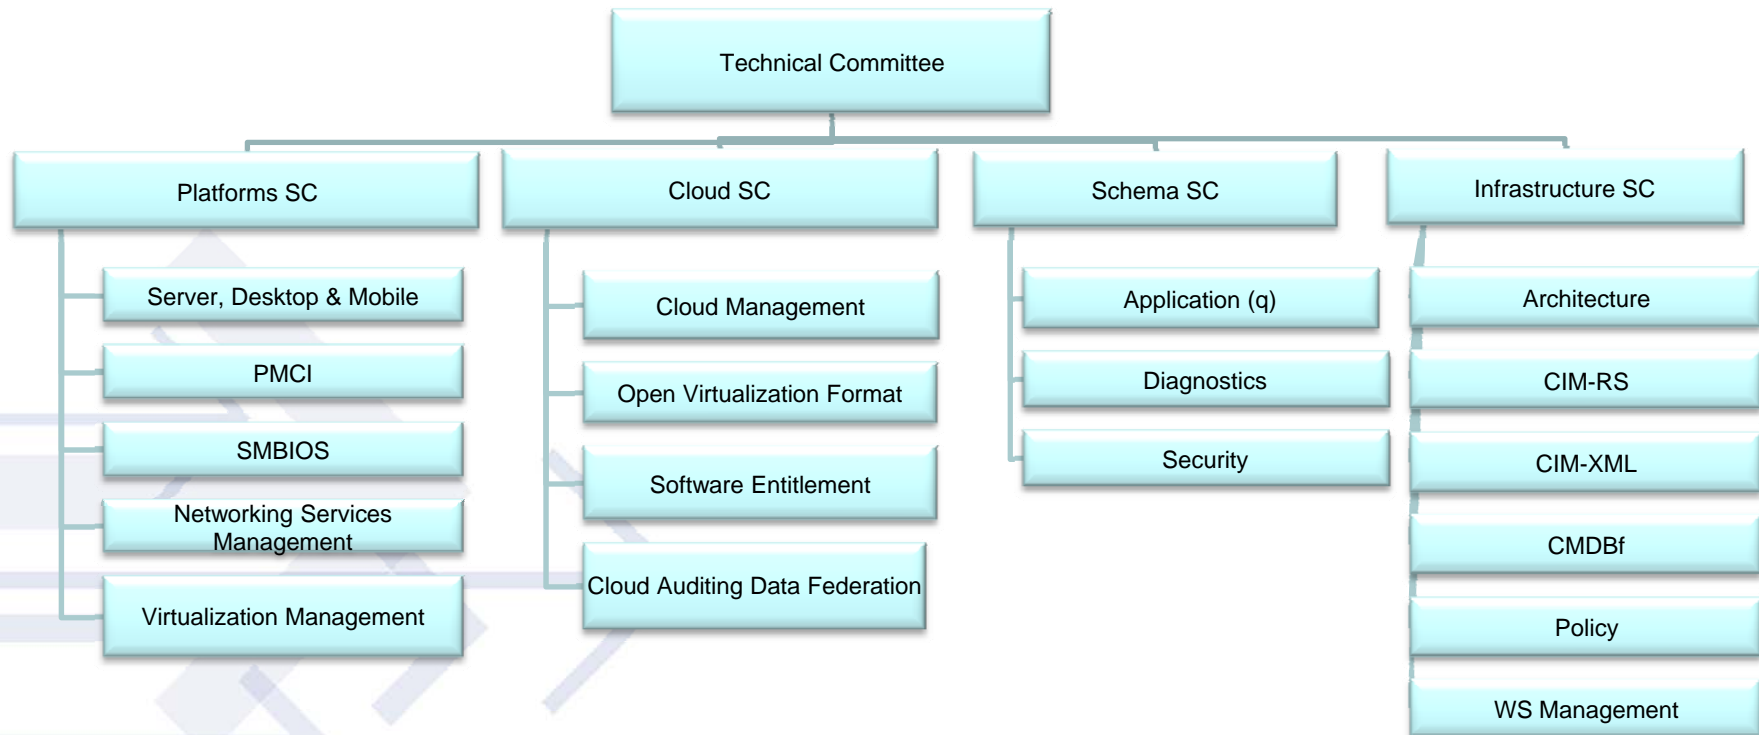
Technical Committee

Platforms SC

Server, Desktop & Mobile

PMCI

SMBIOS

Networking Services Management

Virtualization Management

Cloud SC

Cloud Management

Open Virtualization Format

Software Entitlement

Cloud Auditing Data Federation

Schema SC

Application (q)

Diagnostics

Security

Infrastructure SC

Architecture

CIM-RS

CIM-XML

CMDBf

Policy

WS Management